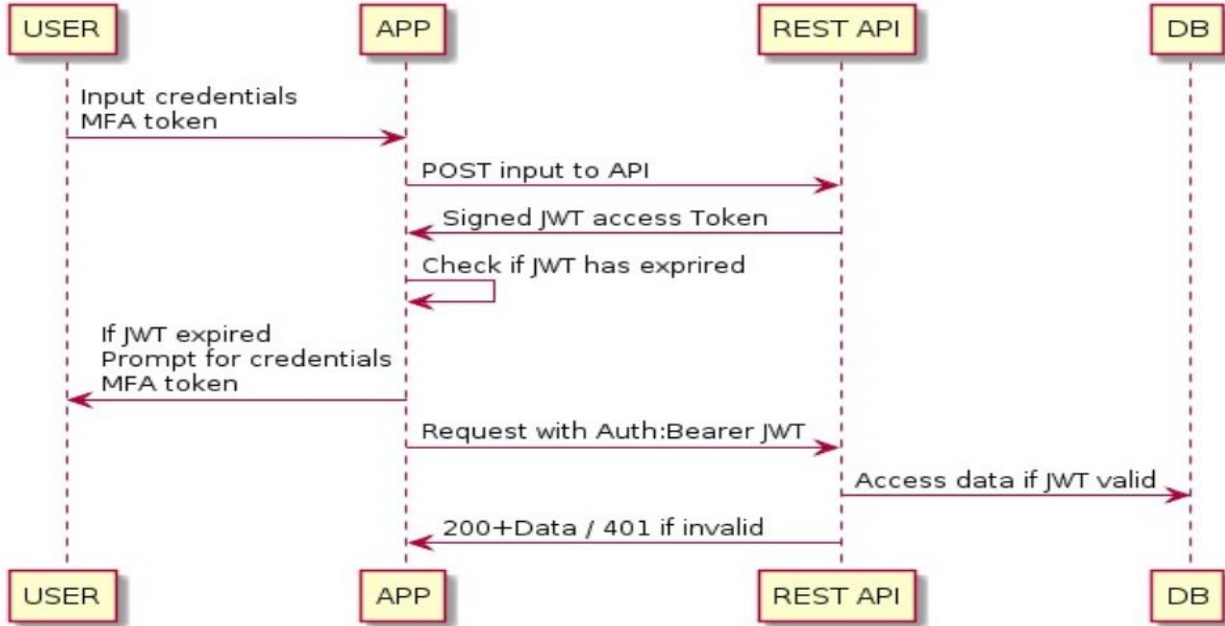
USER
APP
REST API
DB

Input credentials
MFA token

POST input to API

Signed JWT access Token

Check if JWT has exprired

If JWT expired
Prompt for credentials
MFA token

Request with Auth:Bearer JWT

Access data if JWT valid

200+Data / 401 if invalid

USER
APP
REST API
DB